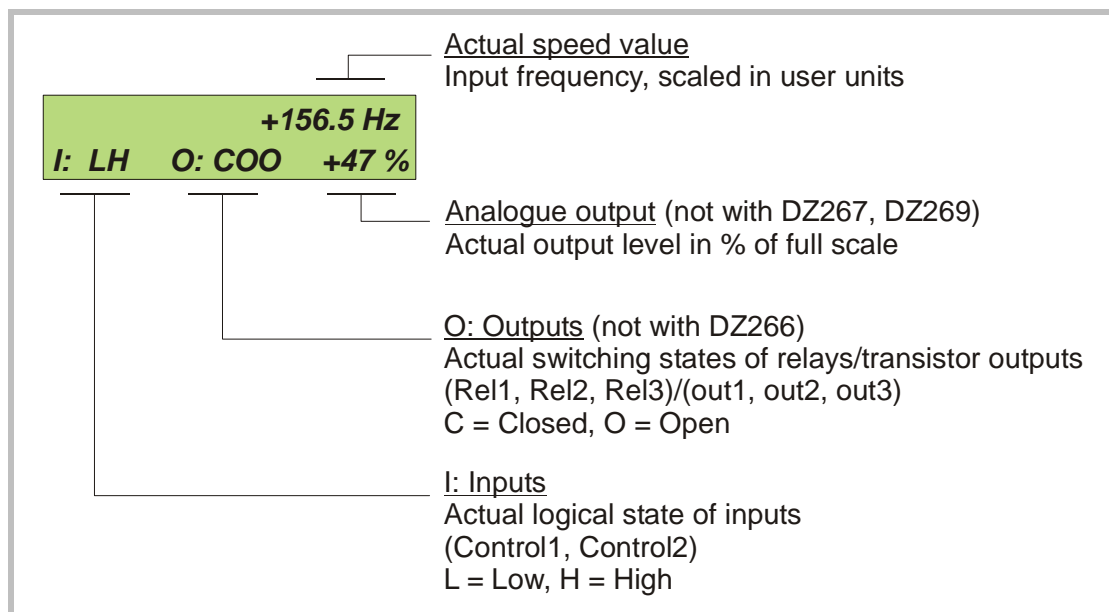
Actual speed value
Input frequency, scaled in user units

+156.5 Hz
I: LH O: COO +47 %

Analogue output (not with DZ267, DZ269)
Actual output level in % of full scale

O: Outputs (not with DZ266)
Actual switching states of relays/transistor outputs (Rel1, Rel2, Rel3)/(out1, out2, out3)
C = Closed, O = Open

I: Inputs
Actual logical state of inputs (Control1, Control2)
L = Low, H = High